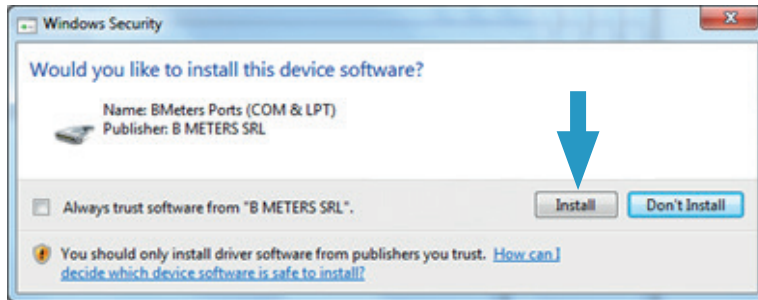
Windows Security

Would you like to install this device software?

Name: BMeters Ports (COM & LPT)
Publisher: B METERS SRL

Always trust software from "B METERS SRL".

Install

Don't Install

You should only install driver software from publishers you trust. How can I decide which device software is safe to install?